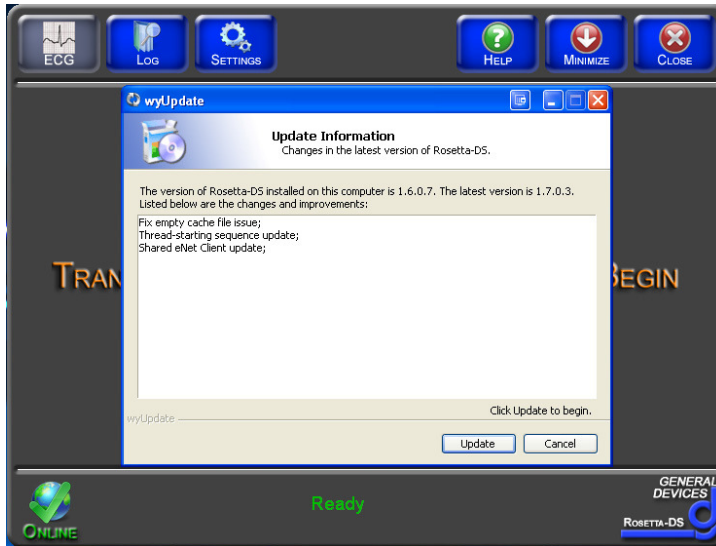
ECG
Log
Settings
Help
Minimize
Close

wyUpdate

Update Information
Changes in the latest version of Rosetta-DS.

The version of Rosetta-DS installed on this computer is 1.6.0.7. The latest version is 1.7.0.3. Listed below are the changes and improvements:

Fix empty cache file issue;
Thread-starting sequence update;
Shared eNet Client update;

wyUpdate
Click Update to begin.

Update
Cancel

Tran
Begin

Online
Ready
GENERAL DEVICES
Rosetta-DS